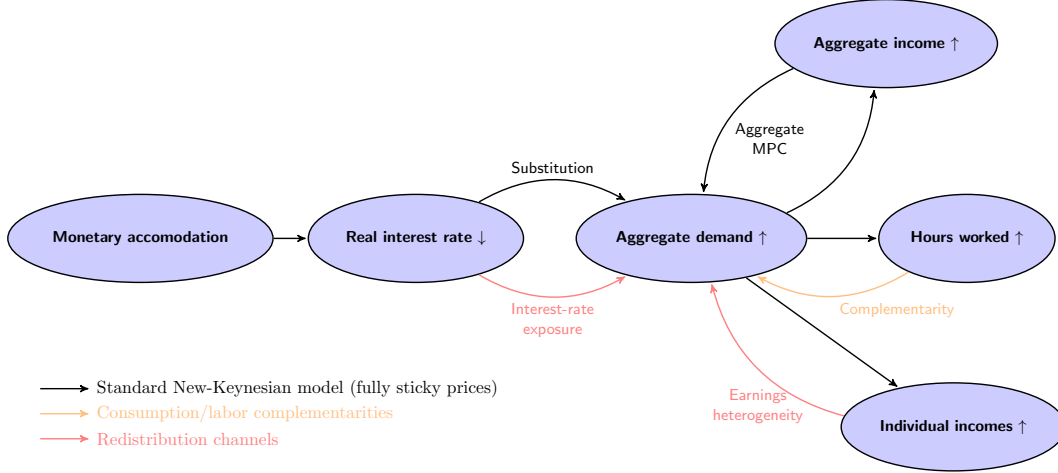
Aggregate income $\uparrow$

Aggregate MPC

Substitution

Monetary accomodation

Real interest rate $\downarrow$

Aggregate demand $\uparrow$

Hours worked $\uparrow$

Interest-rate exposure

Complementarity

Earnings heterogeneity

Individual incomes $\uparrow$

Standard New-Keynesian model (fully sticky prices)

Consumption/labor complementarities

Redistribution channels